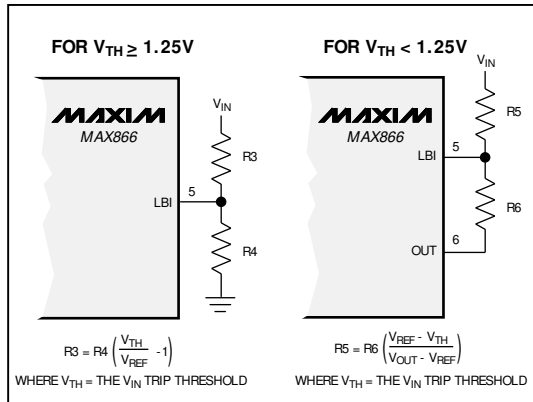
FOR $V_{TH} \geq 1.25V$

MAXIM

MAX866

$V_{IN}$

R3

LBI

5

R4

$R3 = R4 \left(\frac{V_{TH}}{V_{REF}} - 1\right)$

WHERE $V_{TH}$ = THE $V_{IN}$ TRIP THRESHOLD

FOR $V_{TH} < 1.25V$

MAXIM

MAX866

$V_{IN}$

R5

LBI

5

R6

OUT

6

$R5 = R6 \left(\frac{V_{REF} - V_{TH}}{V_{OUT} - V_{REF}}\right)$

WHERE $V_{TH}$ = THE $V_{IN}$ TRIP THRESHOLD